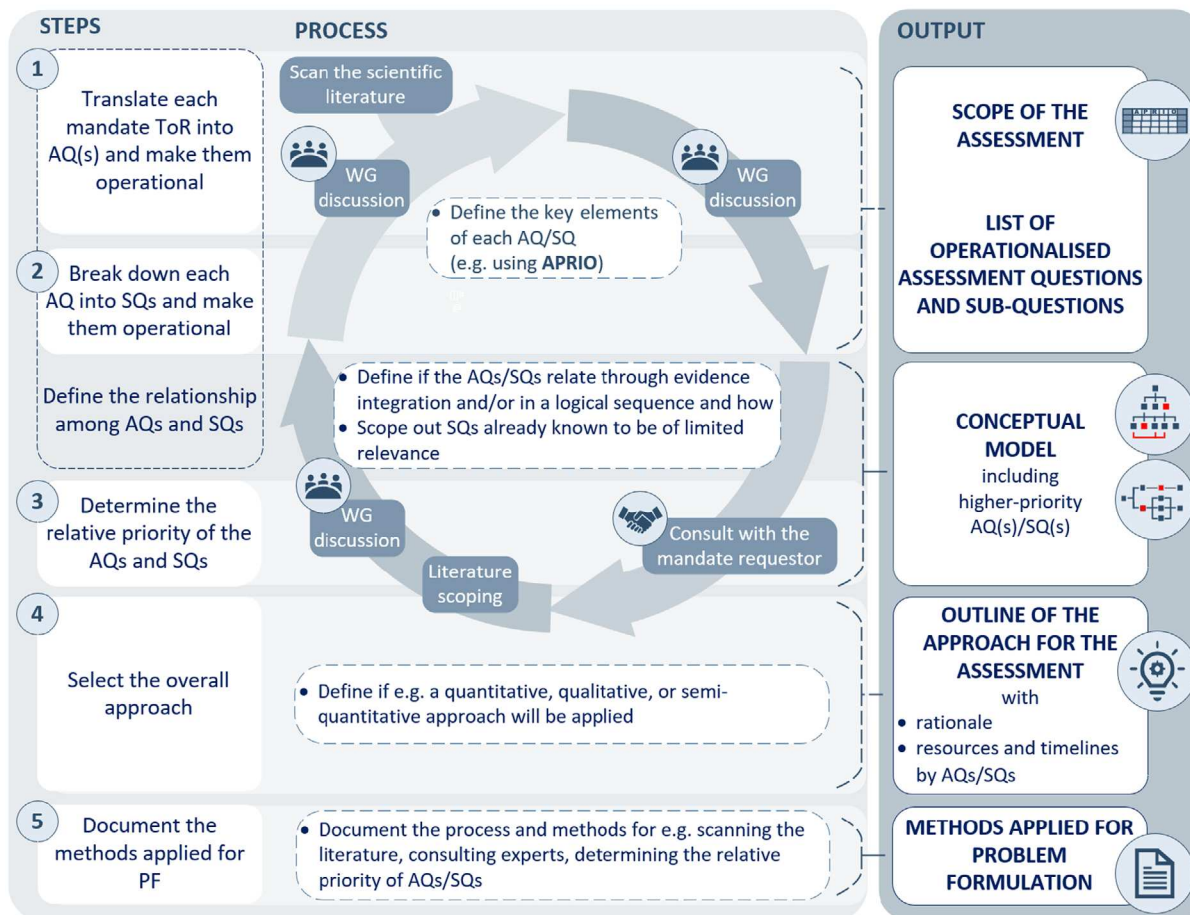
STEPS

PROCESS

OUTPUT

1

Translate each mandate ToR into AQ(s) and make them operational

2

Break down each AQ into SQs and make them operational

Define the relationship among AQs and SQs

3

Determine the relative priority of the AQs and SQs

4

Select the overall approach

5

Document the methods applied for PF

Scan the scientific literature

WG discussion

WG discussion

• Define the key elements of each AQ/SQ (e.g. using **APRIO**)

• Define if the AQs/SQs relate through evidence integration and/or in a logical sequence and how
• Scope out SQs already known to be of limited relevance

WG discussion

Consult with the mandate requestor

Literature scoping

• Define if e.g. a quantitative, qualitative, or semi-quantitative approach will be applied

• Document the process and methods for e.g. scanning the literature, consulting experts, determining the relative priority of AQs/SQs

SCOPE OF THE ASSESSMENT

LIST OF OPERATIONALISED ASSESSMENT QUESTIONS AND SUB-QUESTIONS

CONCEPTUAL MODEL
including higher-priority AQ(s)/SQ(s)

OUTLINE OF THE APPROACH FOR THE ASSESSMENT
with
• rationale
• resources and timelines by AQs/SQs

METHODS APPLIED FOR PROBLEM FORMULATION